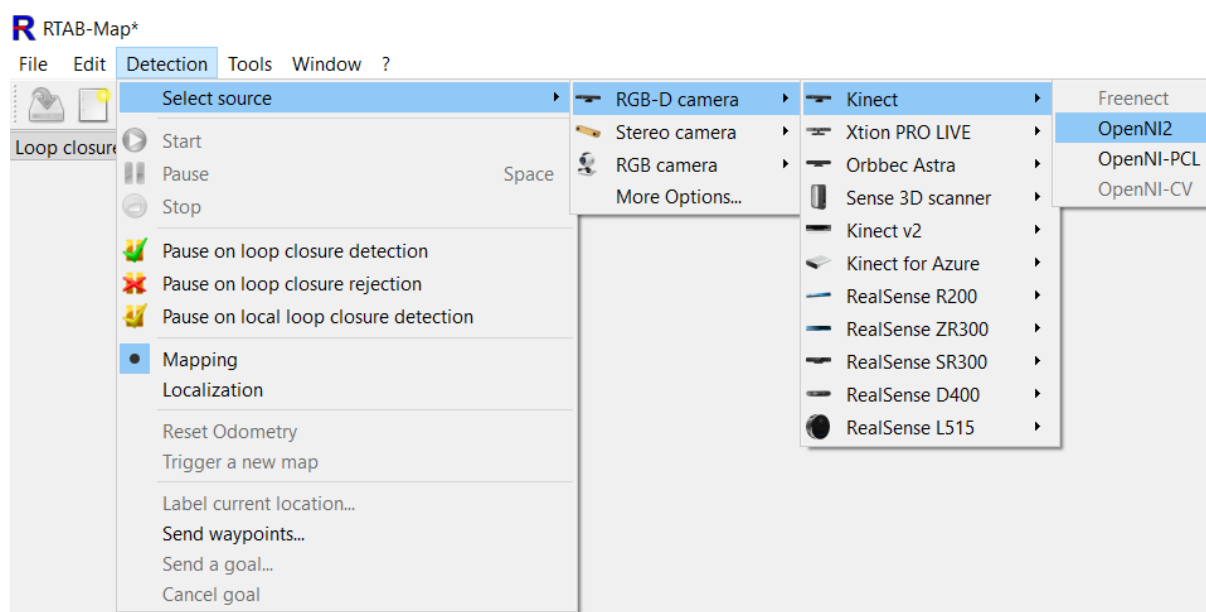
RTAB-Map*

File Edit Detection Tools Window ?

Loop closure

Select source
Start
Pause Space
Stop
Pause on loop closure detection
Pause on loop closure rejection
Pause on local loop closure detection
Mapping
Localization
Reset Odometry
Trigger a new map
Label current location...
Send waypoints...
Send a goal...
Cancel goal

RGB-D camera
Stereo camera
RGB camera
More Options...

Kinect
Xtion PRO LIVE
Orbbec Astra
Sense 3D scanner
Kinect v2
Kinect for Azure
RealSense R200
RealSense ZR300
RealSense SR300
RealSense D400
RealSense L515

Freenect
OpenNI2
OpenNI-PCL
OpenNI-CV